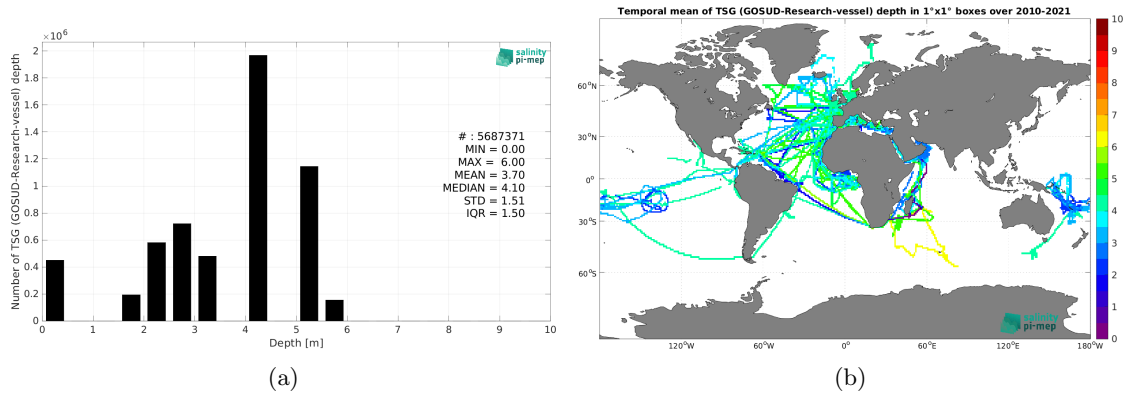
$\times 10^6$
2
1.8
1.6
1.4
1.2
1
0.8
0.6
0.4
0.2
0
Number of TSG (GOSUD-Research-vessel) depth
0 1 2 3 4 5 6 7 8 9 10
Depth [m]
salinity pi-mep
# : 5687371
MIN = 0.00
MAX = 6.00
MEAN = 3.70
MEDIAN = 4.10
STD = 1.51
IQR = 1.50

(a)

Temporal mean of TSG (GOSUD-Research-vessel) depth in 1°x1° boxes over 2010-2021
60°N
30°N
0°
30°S
60°S
120°W 60°W 0° 60°E 120°E 180°W
10
9
8
7
6
5
4
3
2
1
0
salinity pi-mep

(b)